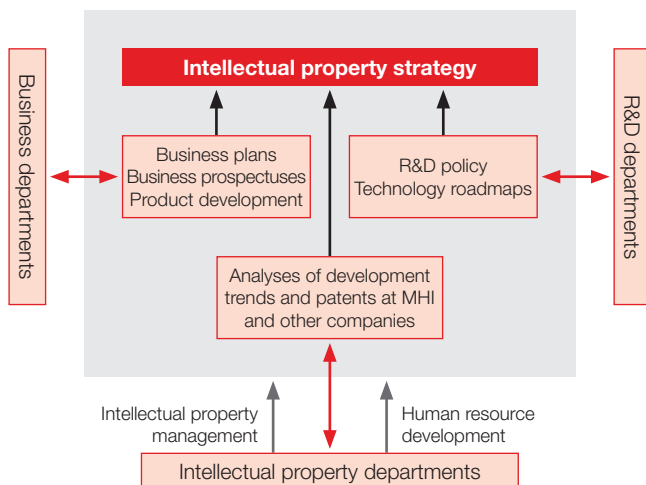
Intellectual property strategy

Business departments

Business plans
Business prospectuses
Product development

R&D policy
Technology roadmaps

R&D departments

Analyses of development trends and patents at MHI and other companies

Intellectual property management

Human resource development

Intellectual property departments